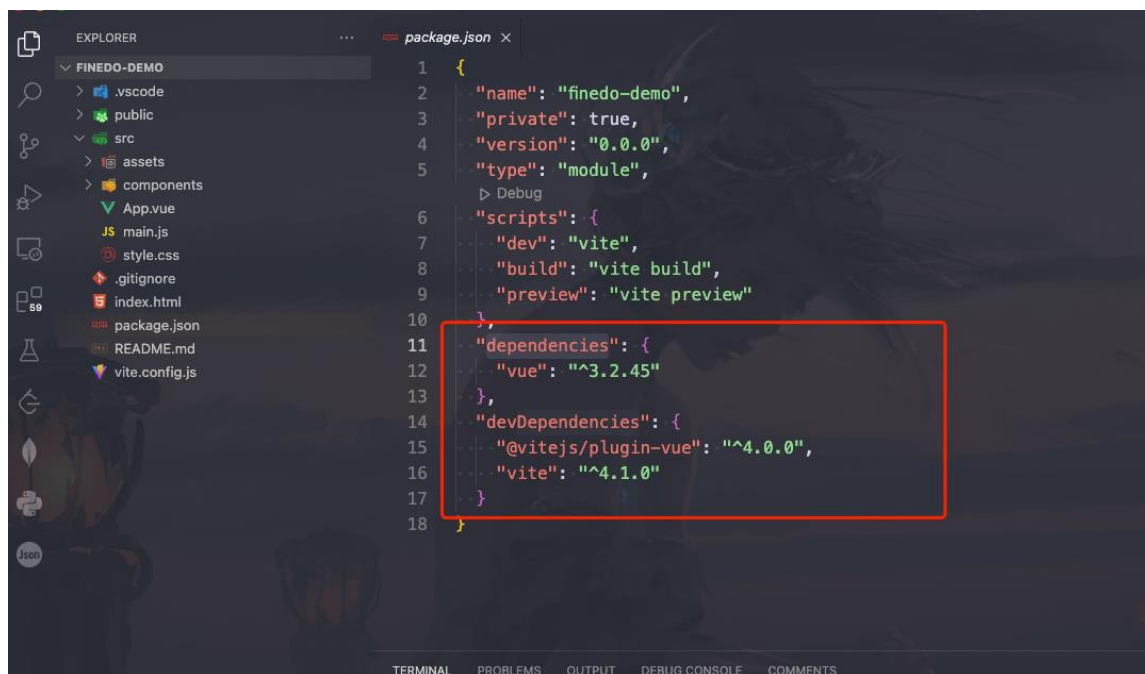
EXPLORER ...
FINEDO-DEMO
.vscode
public
src
assets
components
App.vue
main.js
style.css
.gitignore
index.html
package.json
README.md
vite.config.js

59

Json

package.json ×

1 {
2 "name": "finedo-demo",
3 "private": true,
4 "version": "0.0.0",
5 "type": "module",
▷ Debug
6 "scripts": {
7 "dev": "vite",
8 "build": "vite build",
9 "preview": "vite preview"
10 },
11 "dependencies": {
12 "vue": "^3.2.45"
13 },
14 "devDependencies": {
15 "@vitejs/plugin-vue": "^4.0.0",
16 "vite": "^4.1.0"
17 }
18 }

TERMINAL PROBLEMS OUTPUT DEBUG CONSOLE COMMENTS